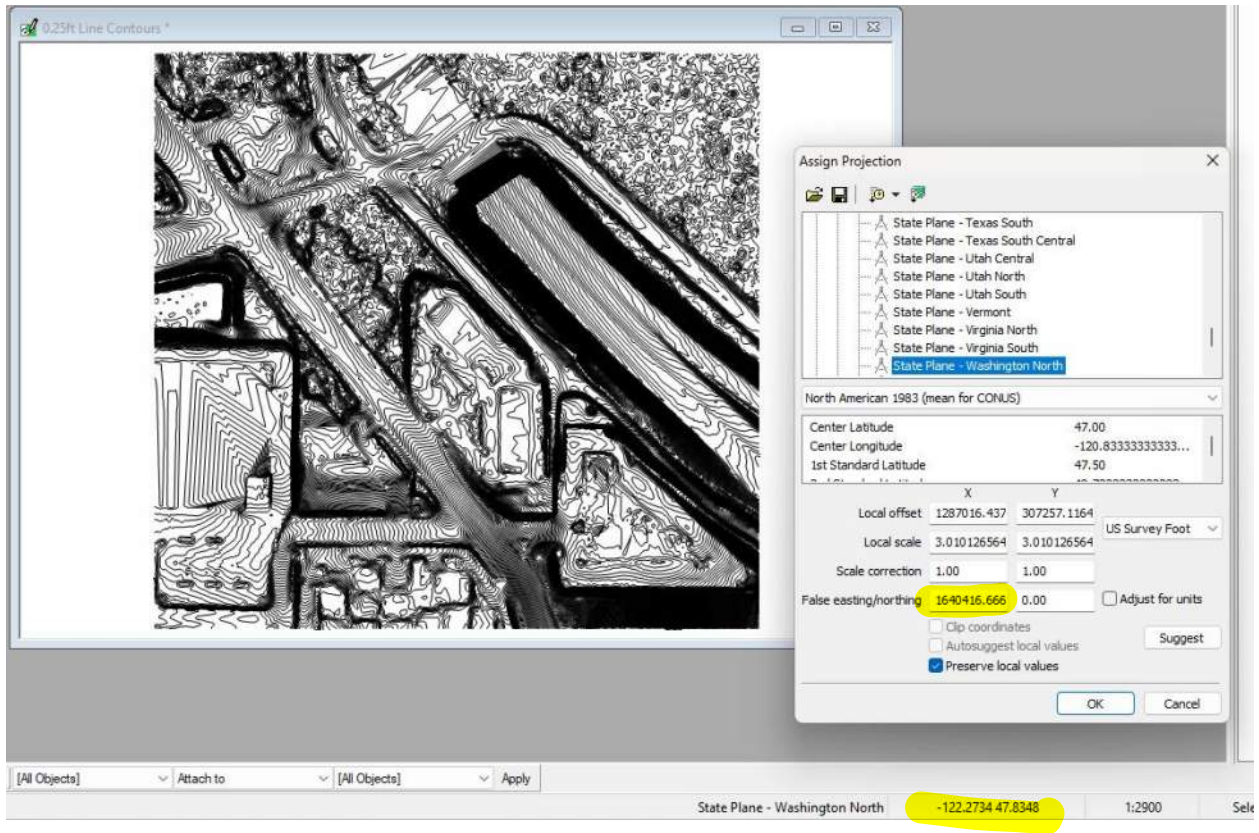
0.25ft Line Contours *

Assign Projection

State Plane - Texas South
State Plane - Texas South Central
State Plane - Utah Central
State Plane - Utah North
State Plane - Utah South
State Plane - Vermont
State Plane - Virginia North
State Plane - Virginia South
State Plane - Washington North

North American 1983 (mean for CONUS)

| | |
|---|---|
| Center Latitude | 47.00 |
| Center Longitude | -120.83333333333... |
| 1st Standard Latitude | 47.50 |

| | X | Y | |
|---|---|---|---|
| Local offset | 1287016.437 | 307257.1164 | US Survey Foot |
| Local scale | 3.010126564 | 3.010126564 | |
| Scale correction | 1.00 | 1.00 | |
| False easting/northing | 1640416.666 | 0.00 | Adjust for units |

Clip coordinates
Autosuggest local values
Suggest
Preserve local values

OK
Cancel

[All Objects] Attach to [All Objects] Apply

State Plane - Washington North -122.2734 47.8348 1:2900 Sele